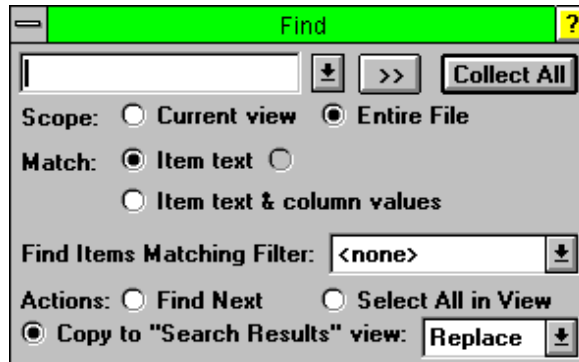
Find
?

>>
Collect All

Scope: Current view Entire File

Match: Item text

Item text & column values

Find Items Matching Filter: <none>

Actions: Find Next Select All in View

Copy to "Search Results" view: Replace